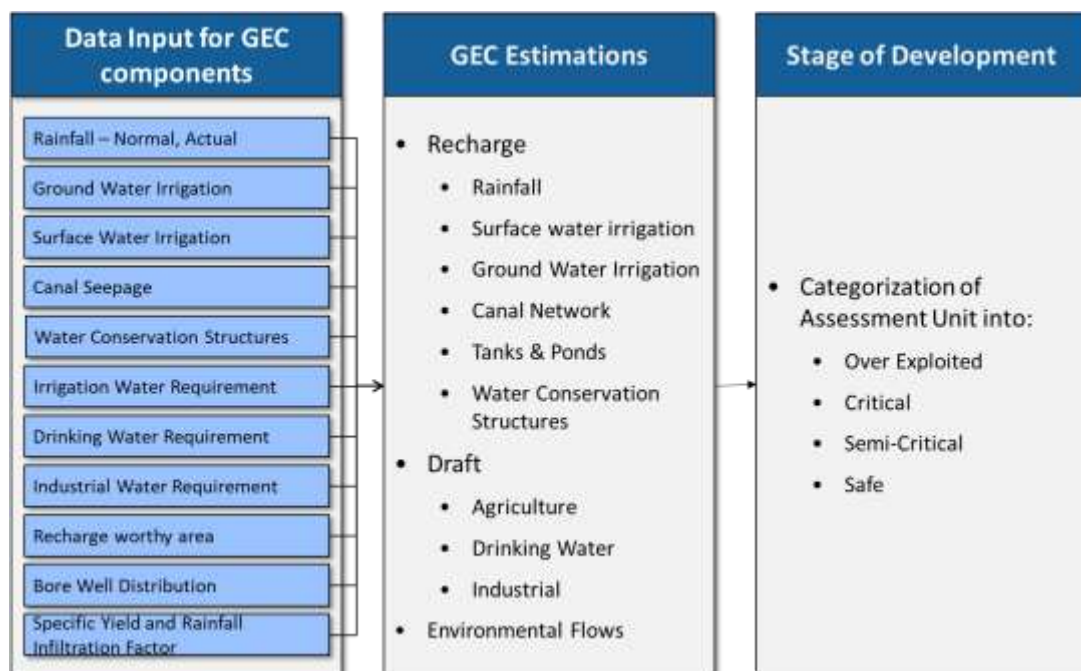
Data Input for GEC components

Rainfall – Normal, Actual

Ground Water Irrigation

Surface Water Irrigation

Canal Seepage

Water Conservation Structures

Irrigation Water Requirement

Drinking Water Requirement

Industrial Water Requirement

Recharge worthy area

Bore Well Distribution

Specific Yield and Rainfall Infiltration Factor

GEC Estimations

- Recharge
  - Rainfall
  - Surface water irrigation
  - Ground Water Irrigation
  - Canal Network
  - Tanks & Ponds
  - Water Conservation Structures
- Draft
  - Agriculture
  - Drinking Water
  - Industrial
- Environmental Flows

Stage of Development

- Categorization of Assessment Unit into:
  - Over Exploited
  - Critical
  - Semi-Critical
  - Safe